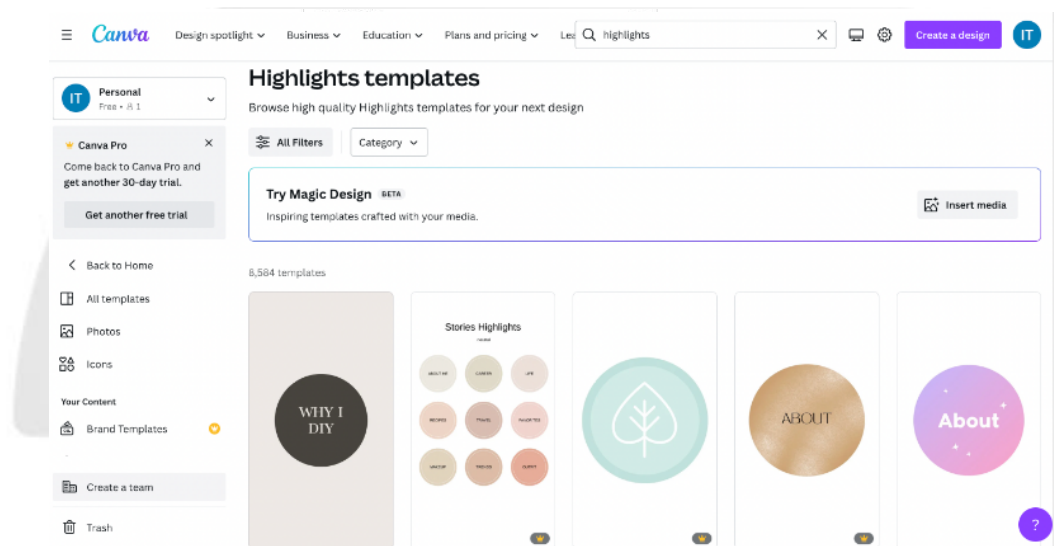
Canva Design spotlight Business Education Plans and pricing Lea highlights Create a design IT

IT Personal Free • 1

Canva Pro
Come back to Canva Pro and get another 30-day trial.
Get another free trial

Back to Home
All templates
Photos
Icons
Your Content
Brand Templates
Create a team
Trash

Highlights templates
Browse high quality Highlights templates for your next design

All Filters Category

Try Magic Design BETA
Inspiring templates crafted with your media.
Insert media

8,584 templates

WHY I DIY

Stories Highlights
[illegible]

ABOUT

About

?